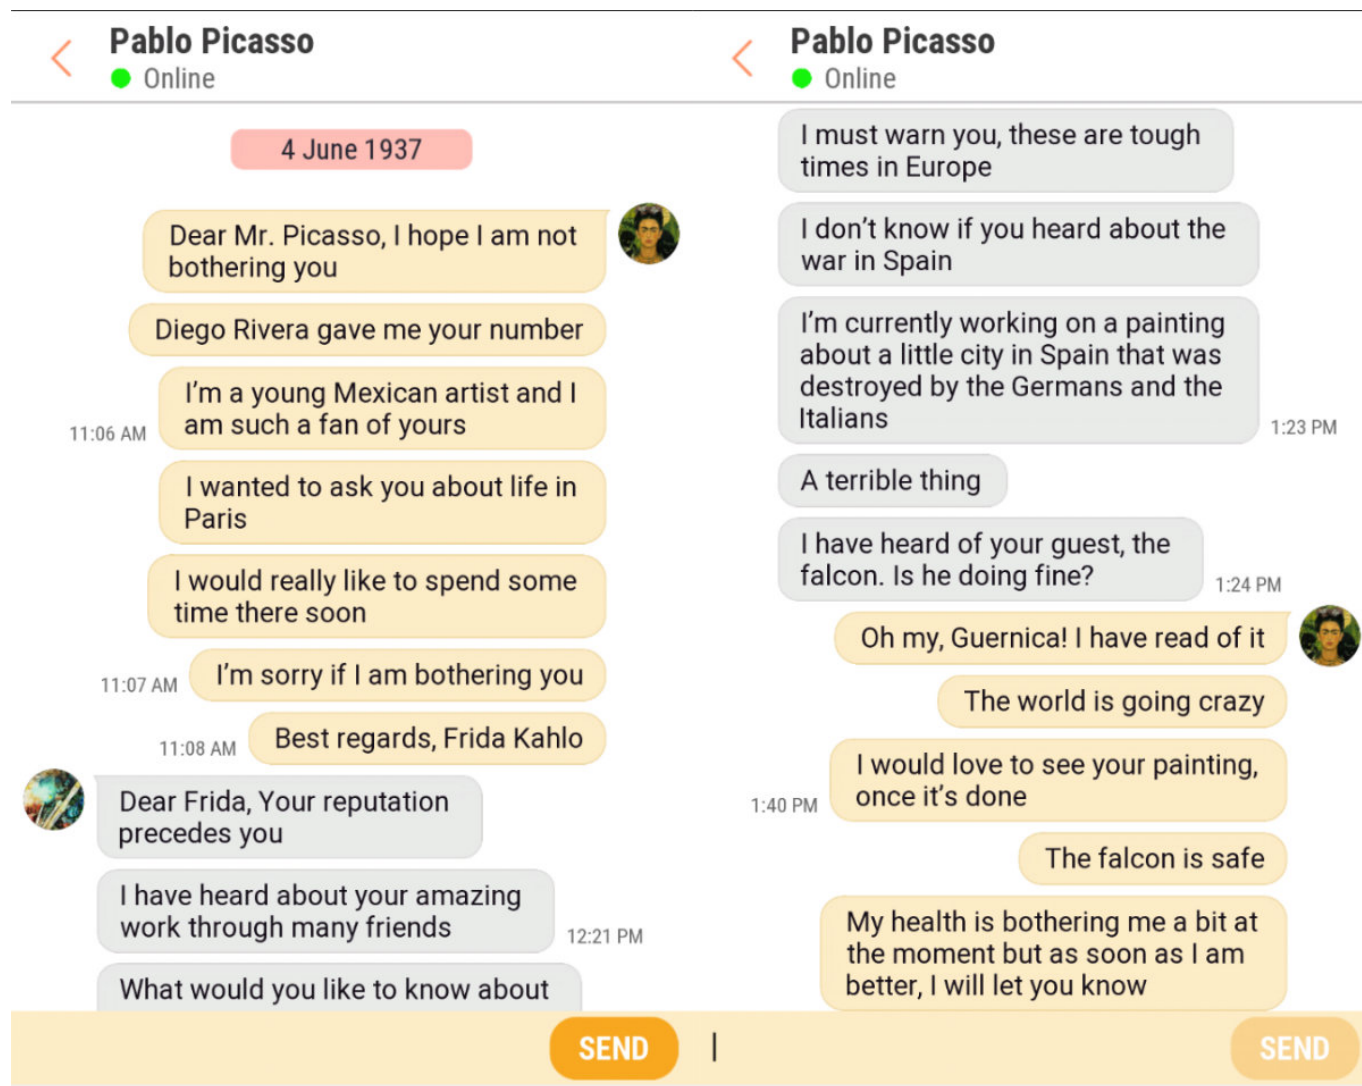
Pablo Picasso
Online

4 June 1937

Dear Mr. Picasso, I hope I am not bothering you

Diego Rivera gave me your number

I'm a young Mexican artist and I am such a fan of yours

11:06 AM

I wanted to ask you about life in Paris

I would really like to spend some time there soon

11:07 AM

I'm sorry if I am bothering you

11:08 AM

Best regards, Frida Kahlo

Dear Frida, Your reputation precedes you

I have heard about your amazing work through many friends

12:21 PM

What would you like to know about

SEND

Pablo Picasso
Online

I must warn you, these are tough times in Europe

I don't know if you heard about the war in Spain

I'm currently working on a painting about a little city in Spain that was destroyed by the Germans and the Italians

1:23 PM

A terrible thing

I have heard of your guest, the falcon. Is he doing fine?

1:24 PM

Oh my, Guernica! I have read of it

The world is going crazy

I would love to see your painting, once it's done

1:40 PM

The falcon is safe

My health is bothering me a bit at the moment but as soon as I am better, I will let you know

SEND